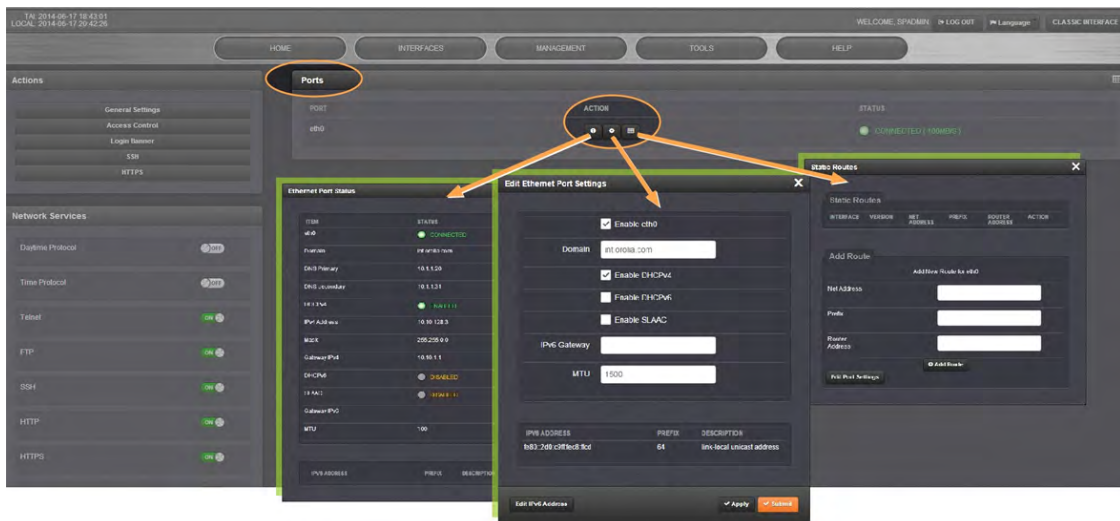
TAI: 2014-06-17 18:43:01
LOCAL: 2014-06-17 20:42:26

WELCOME, SPADMIN LOG OUT Language CLASSIC INTERFACE

HOME INTERFACES MANAGEMENT TOOLS HELP

Actions

General Settings
Access Control
Login Banner
SSH
HTTPS

Network Services

Daytime Protocol OFF
Time Protocol OFF
Telnet ON
FTP ON
SSH ON
HTTP ON
HTTPS ON

Ports

PORT ACTION STATUS
eth0 CONNECTED (100MB/S)

Ethernet Port Status

| ITEM | STATUS |
|---|---|
| eth0 | CONNECTED |
| Domain | intorola.com |
| DNS Primary | 10.1.1.20 |
| DNS Secondary | 10.1.1.31 |
| DHCPv4 | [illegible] |
| IPv4 Address | 10.10.128.3 |
| Mask | 255.255.0.0 |
| Gateway IPv4 | 10.10.1.1 |
| DHCPv6 | DISABLED |
| SLAAC | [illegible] |
| Gateway IPv6 | |
| MTU | 100 |

IPV6 ADDRESS PREFIX DESCRIPTION

Edit Ethernet Port Settings

Enable eth0
Domain intorola.com
Enable DHCPv4
Enable DHCPv6
Enable SLAAC
IPv6 Gateway
MTU 1500

| IPV6 ADDRESS | PREFIX | DESCRIPTION |
|---|---|---|
| fe80::2d0:c9ff:fed8:ffcd | 64 | link-local unicast address |

Edit IPv6 Address Apply Submit

Static Routes

Static Routes
INTERFACE VERSION NET ADDRESS PREFIX ROUTER ADDRESS ACTION

Add Route
Add New Route to eth0
Net Address
Prefix
Router Address
Add Route
Edit Port Settings